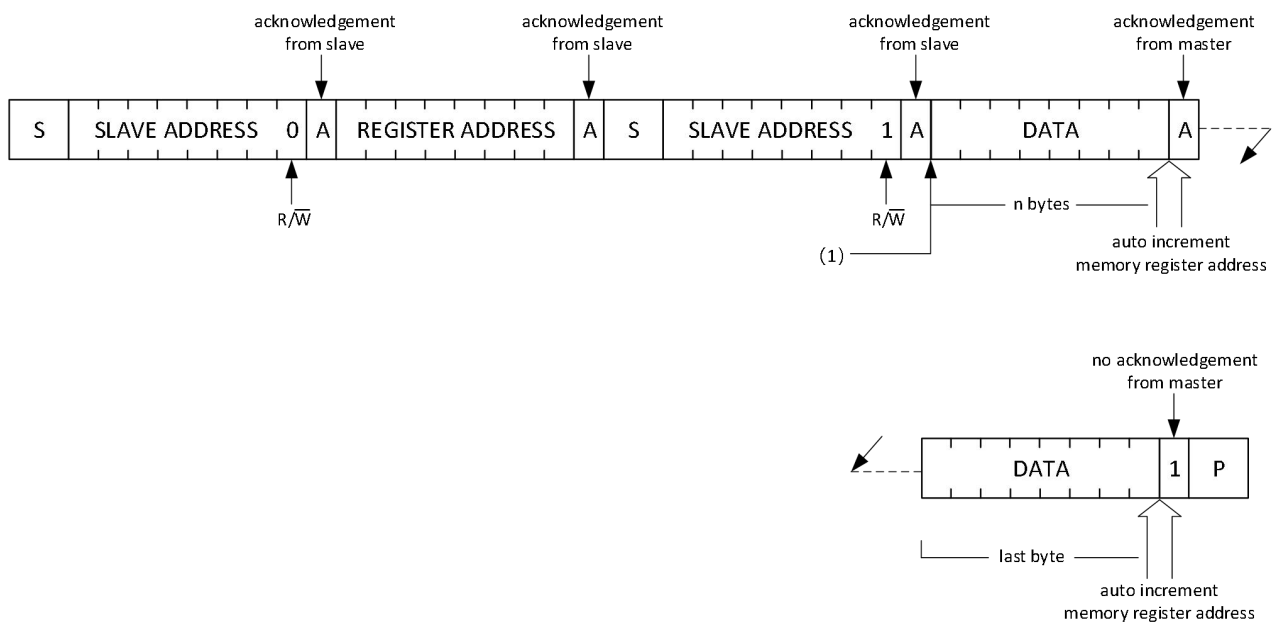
acknowledgement from slave

acknowledgement from slave

acknowledgement from slave

acknowledgement from master

S SLAVE ADDRESS 0 A REGISTER ADDRESS A S SLAVE ADDRESS 1 A DATA A

$R/\overline{W}$

$R/\overline{W}$

n bytes

(1)

auto increment memory register address

no acknowledgement from master

DATA 1 P

last byte

auto increment memory register address